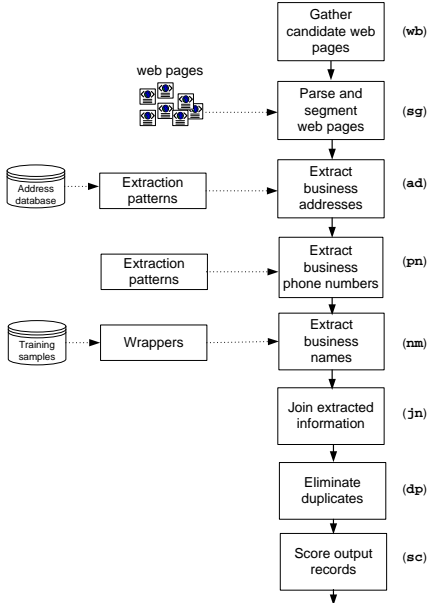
Gather candidate web pages (wb)

web pages

Parse and segment web pages (sg)

Address database

Extraction patterns

Extract business addresses (ad)

Extraction patterns

Extract business phone numbers (pn)

Training samples

Wrappers

Extract business names (nm)

Join extracted information (jn)

Eliminate duplicates (dp)

Score output records (sc)